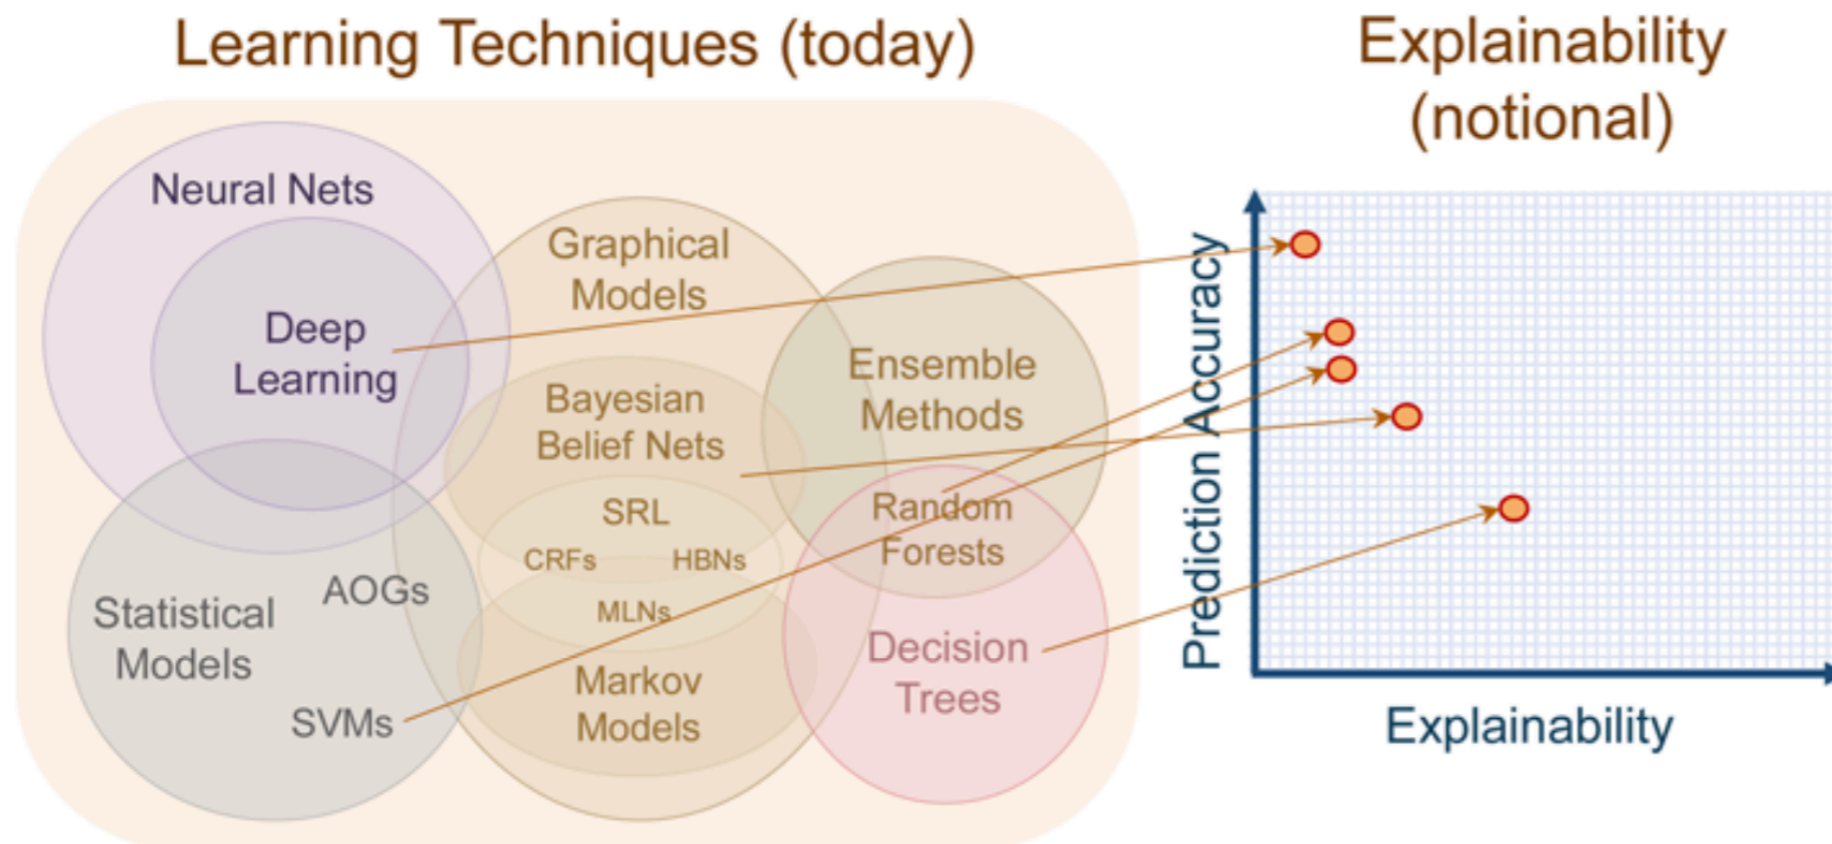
Learning Techniques (today)

Explainability (notional)

Neural Nets

Deep Learning

Graphical Models

Ensemble Methods

Bayesian Belief Nets

SRL

CRFs

HBNs

MLNs

Random Forests

Statistical Models

AOGs

SVMs

Markov Models

Decision Trees

Prediction Accuracy

Explainability